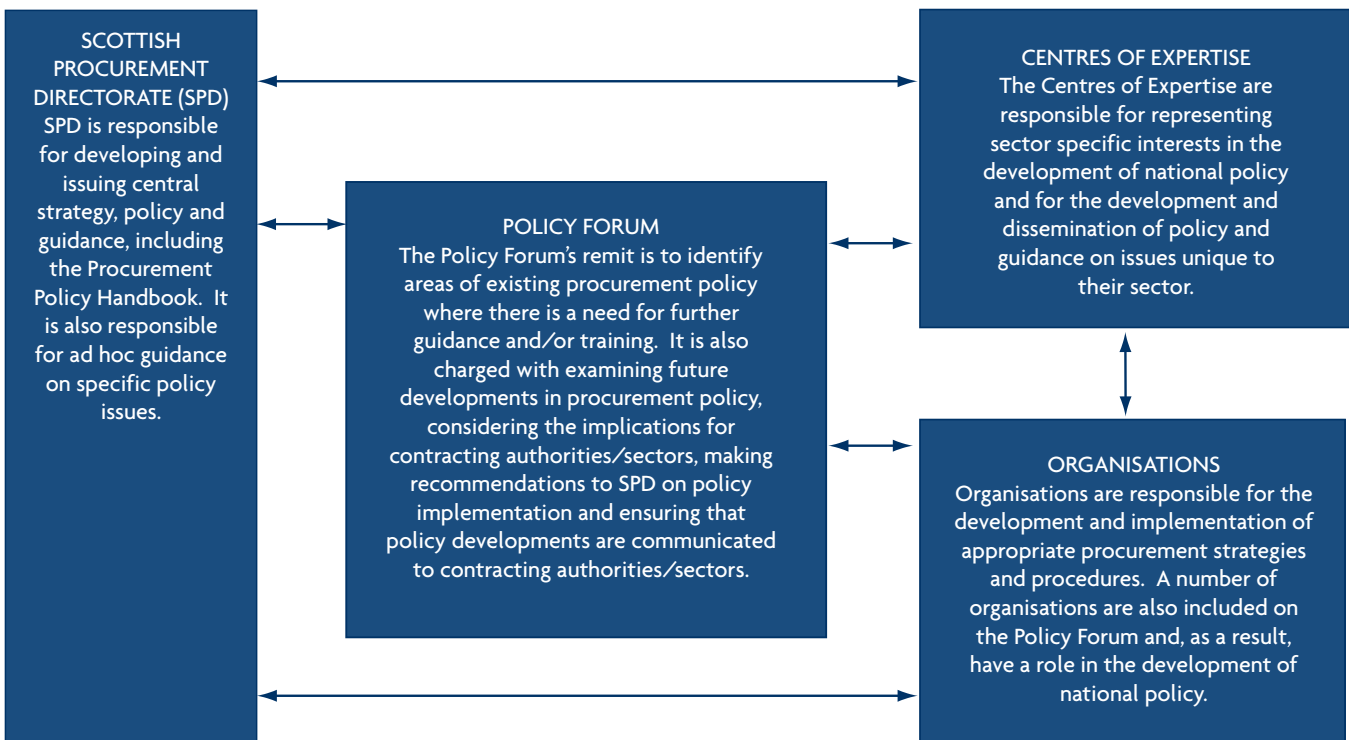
SCOTTISH PROCUREMENT DIRECTORATE (SPD)
SPD is responsible for developing and issuing central strategy, policy and guidance, including the Procurement Policy Handbook. It is also responsible for ad hoc guidance on specific policy issues.

CENTRES OF EXPERTISE
The Centres of Expertise are responsible for representing sector specific interests in the development of national policy and for the development and dissemination of policy and guidance on issues unique to their sector.

POLICY FORUM
The Policy Forum's remit is to identify areas of existing procurement policy where there is a need for further guidance and/or training. It is also charged with examining future developments in procurement policy, considering the implications for contracting authorities/sectors, making recommendations to SPD on policy implementation and ensuring that policy developments are communicated to contracting authorities/sectors.

ORGANISATIONS
Organisations are responsible for the development and implementation of appropriate procurement strategies and procedures. A number of organisations are also included on the Policy Forum and, as a result, have a role in the development of national policy.